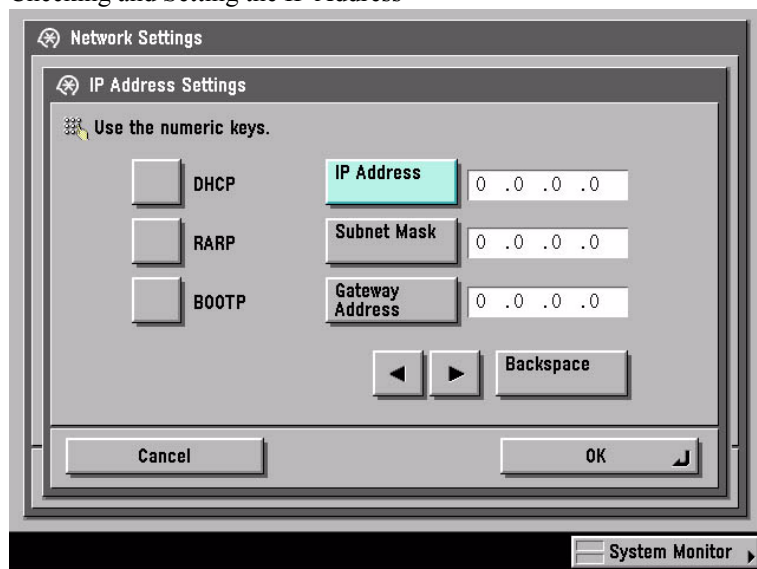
Checking and Setting the IP Address

Network Settings

IP Address Settings

Use the numeric keys.

DHCP

RARP

BOOTP

IP Address
0 .0 .0 .0

Subnet Mask
0 .0 .0 .0

Gateway Address
0 .0 .0 .0

Backspace

Cancel

OK

System Monitor